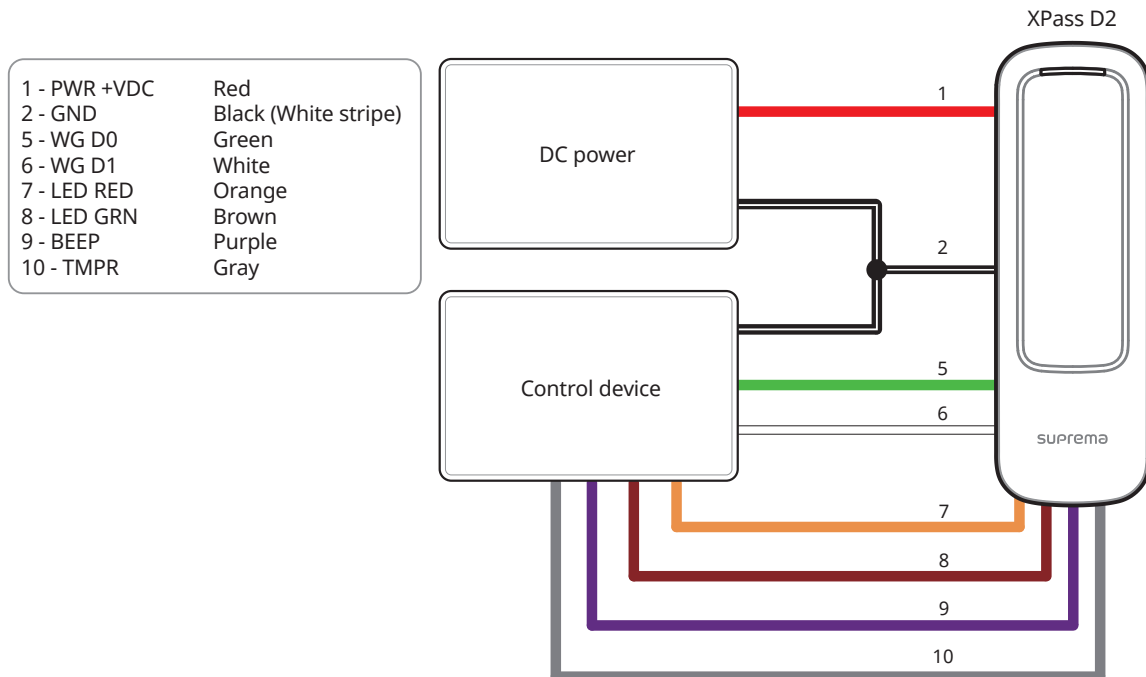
XPass D2

| | |
|---|---|
| 1 - PWR +VDC | Red |
| 2 - GND | Black (White stripe) |
| 5 - WG D0 | Green |
| 6 - WG D1 | White |
| 7 - LED RED | Orange |
| 8 - LED GRN | Brown |
| 9 - BEEP | Purple |
| 10 - TMPR | Gray |

DC power

Control device

1
2
5
6
7
8
9
10

suprema